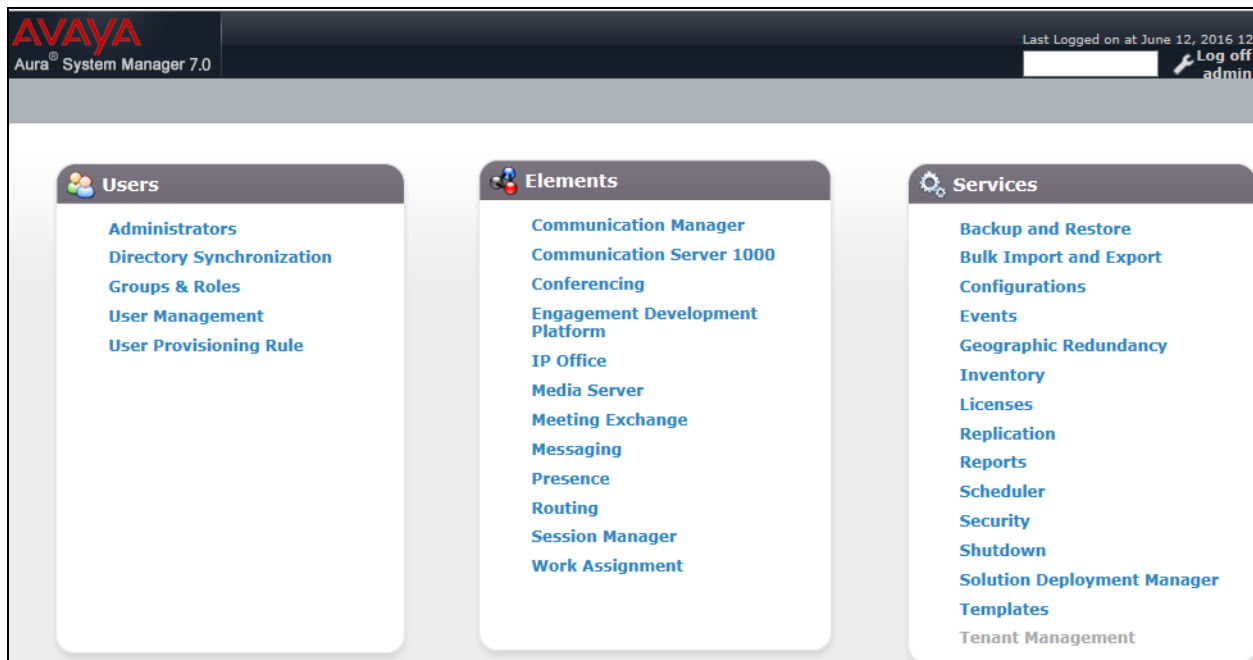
AVAYA
Aura® System Manager 7.0

Last Logged on at June 12, 2016 12
Log off
admin

Users

Administrators
Directory Synchronization
Groups & Roles
User Management
User Provisioning Rule

Elements

Communication Manager
Communication Server 1000
Conferencing
Engagement Development Platform
IP Office
Media Server
Meeting Exchange
Messaging
Presence
Routing
Session Manager
Work Assignment

Services

Backup and Restore
Bulk Import and Export
Configurations
Events
Geographic Redundancy
Inventory
Licenses
Replication
Reports
Scheduler
Security
Shutdown
Solution Deployment Manager
Templates
Tenant Management